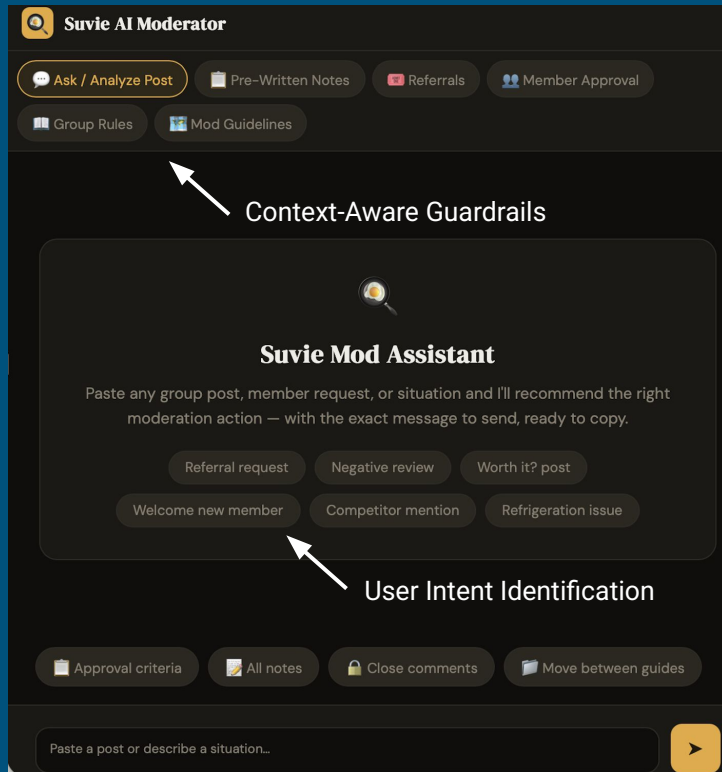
Suvie AI Moderator

💬 Ask / Analyze Post
📋 Pre-Written Notes
🎟️ Referrals
👥 Member Approval
📖 Group Rules
🗺️ Mod Guidelines

Context-Aware Guardrails

Suvie Mod Assistant

Paste any group post, member request, or situation and I'll recommend the right moderation action — with the exact message to send, ready to copy.

Referral request
Negative review
Worth it? post
Welcome new member
Competitor mention
Refrigeration issue

User Intent Identification

📋 Approval criteria
📝 All notes
🔒 Close comments
📁 Move between guides

Paste a post or describe a situation...

➤